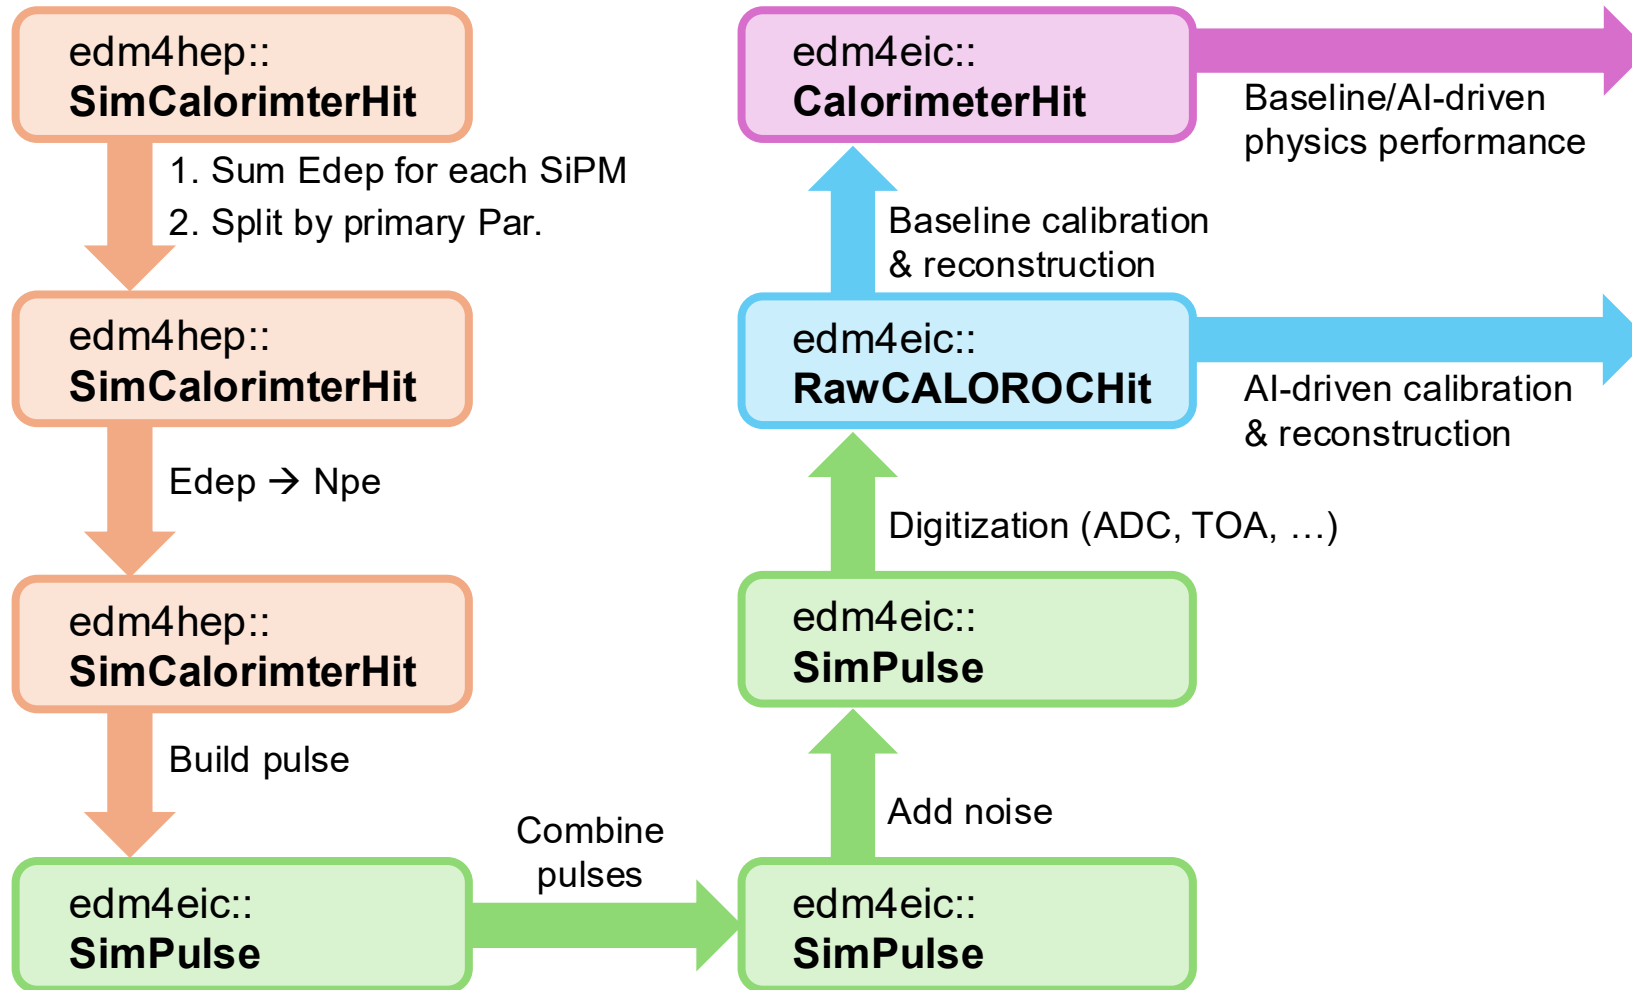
edm4hep::
SimCalorimterHit

1. Sum Edep for each SiPM
2. Split by primary Par.

edm4hep::
SimCalorimterHit

Edep → Npe

edm4hep::
SimCalorimterHit

Build pulse

edm4eic::
SimPulse

Combine pulses

edm4eic::
SimPulse

Add noise

edm4eic::
SimPulse

Digitization (ADC, TOA, …)

edm4eic::
RawCALOROCHit

AI-driven calibration & reconstruction

Baseline calibration & reconstruction

edm4eic::
CalorimeterHit

Baseline/AI-driven physics performance